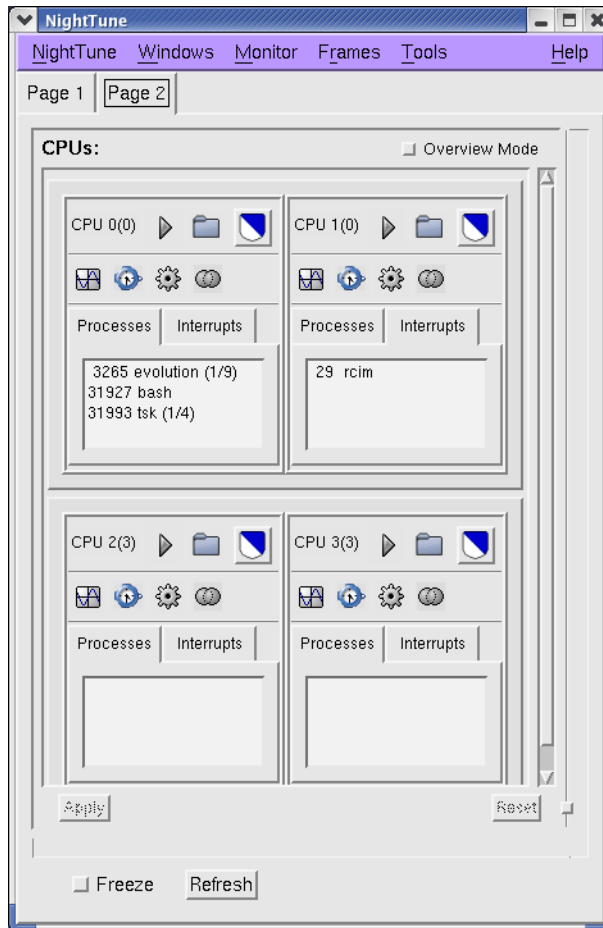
NightTune

NightTune Windows Monitor Frames Tools Help

Page 1 Page 2

CPUs:

Overview Mode

CPU 0(0)

Processes Interrupts

3265 evolution (1/9)
31927 bash
31993 tsk (1/4)

CPU 1(0)

Processes Interrupts

29 rcim

CPU 2(3)

Processes Interrupts

CPU 3(3)

Processes Interrupts

Apply

Reset

Freeze Refresh